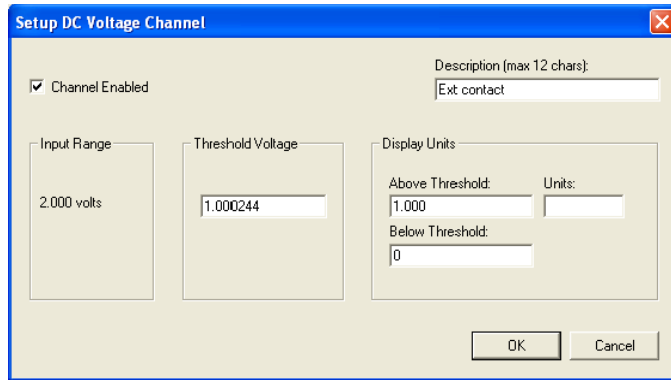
Setup DC Voltage Channel

Channel Enabled

Description (max 12 chars):
Ext contact

Input Range
2.000 volts

Threshold Voltage
1.000244

Display Units
Above Threshold:
1.000
Units:
Below Threshold:
0

OK
Cancel